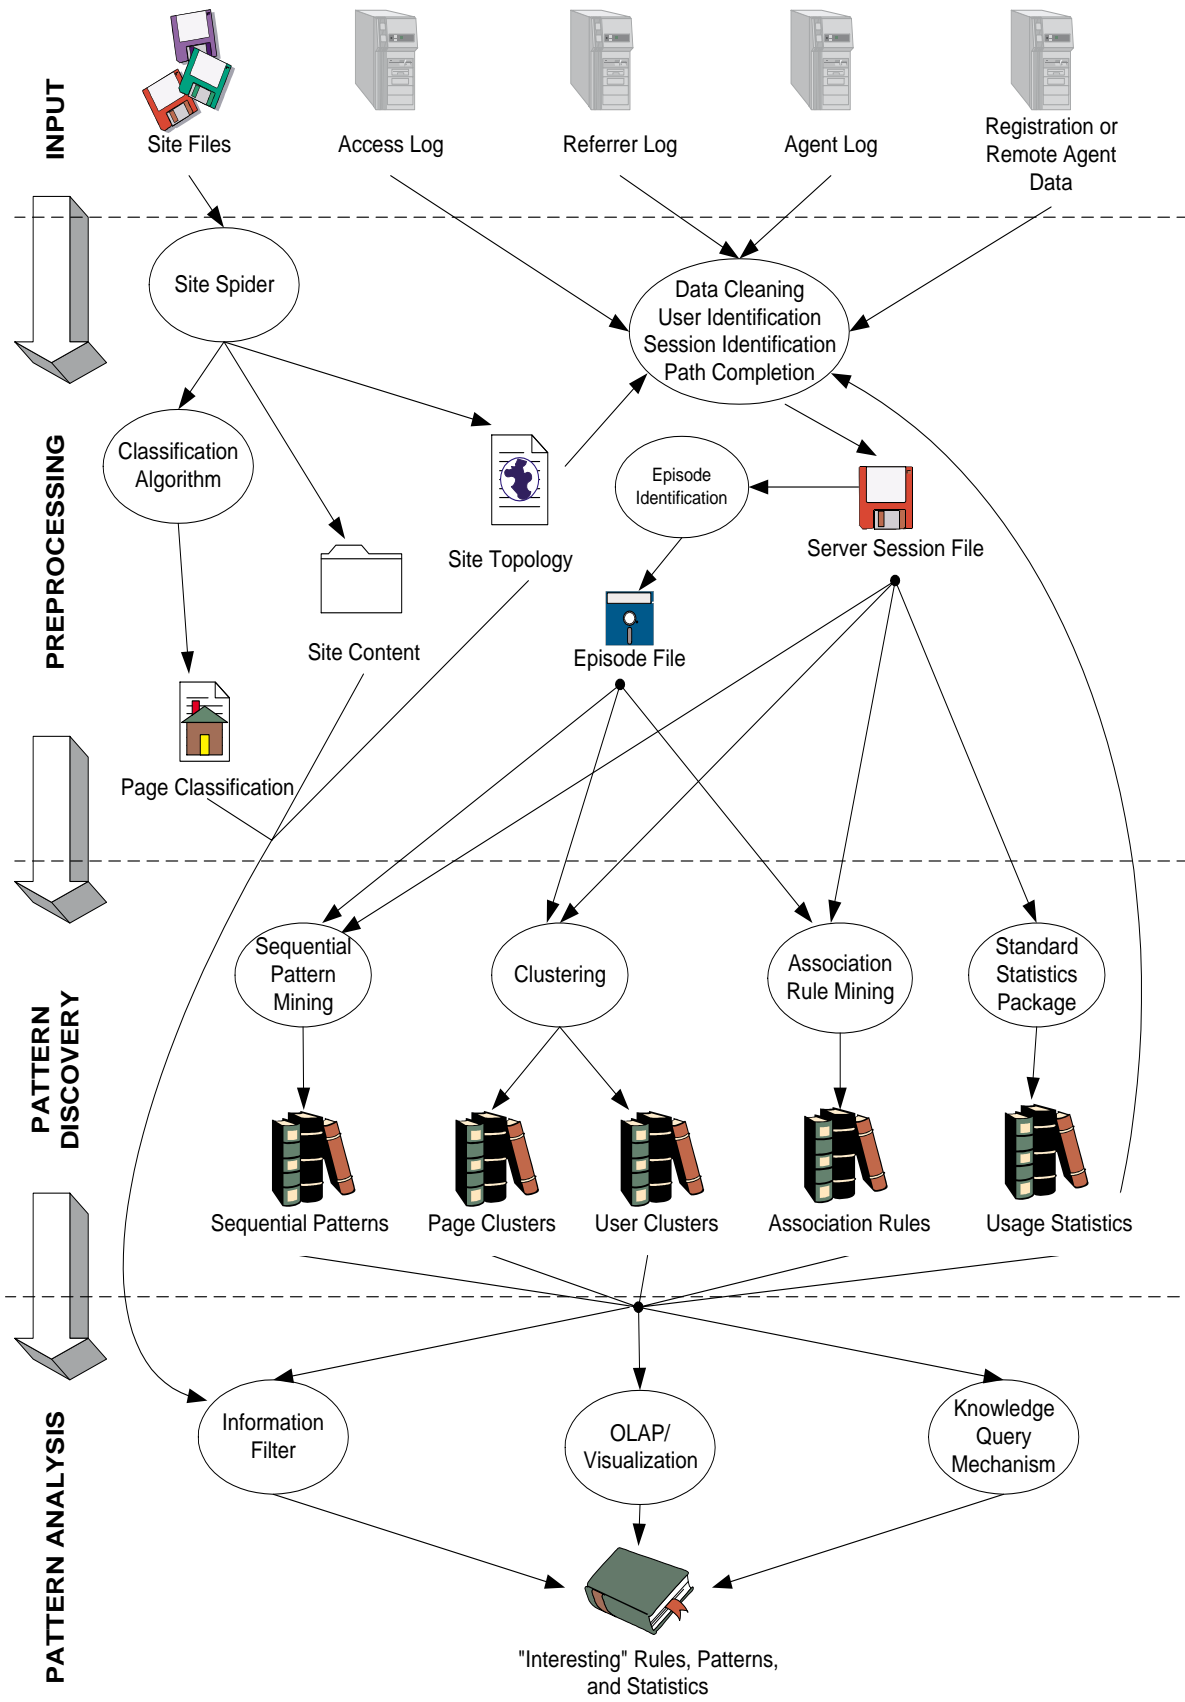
INPUT

Site Files

Access Log

Referrer Log

Agent Log

Registration or Remote Agent Data

PREPROCESSING

Site Spider

Data Cleaning
User Identification
Session Identification
Path Completion

Classification Algorithm

Site Topology

Episode Identification

Server Session File

Site Content

Episode File

Page Classification

PATTERN DISCOVERY

Sequential Pattern Mining

Clustering

Association Rule Mining

Standard Statistics Package

Sequential Patterns

Page Clusters

User Clusters

Association Rules

Usage Statistics

PATTERN ANALYSIS

Information Filter

OLAP/ Visualization

Knowledge Query Mechanism

"Interesting" Rules, Patterns, and Statistics